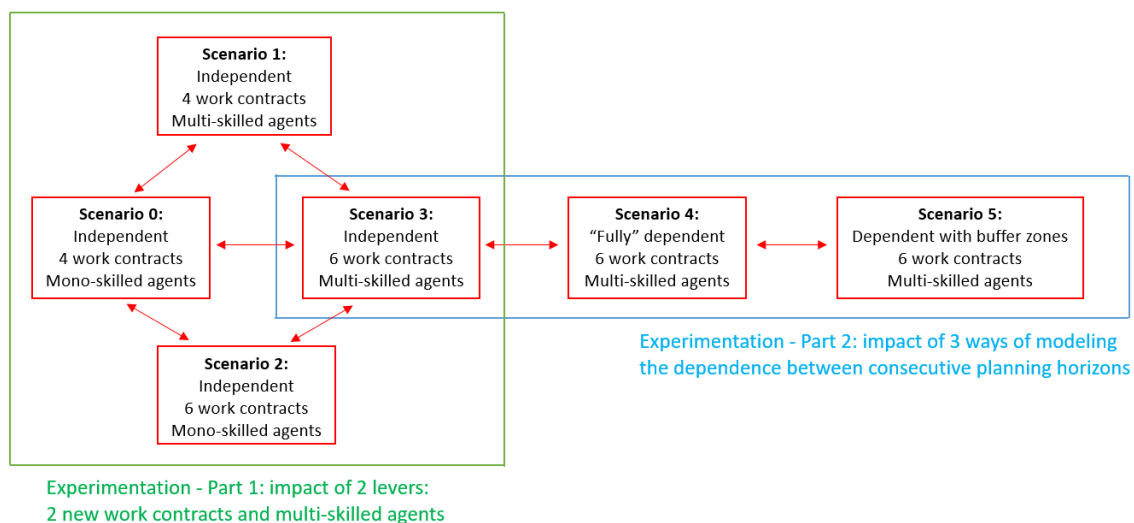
Scenario 1:
Independent
4 work contracts
Multi-skilled agents

Scenario 0:
Independent
4 work contracts
Mono-skilled agents

Scenario 3:
Independent
6 work contracts
Multi-skilled agents

Scenario 4:
"Fully" dependent
6 work contracts
Multi-skilled agents

Scenario 5:
Dependent with buffer zones
6 work contracts
Multi-skilled agents

Scenario 2:
Independent
6 work contracts
Mono-skilled agents

Experimentation - Part 2: impact of 3 ways of modeling the dependence between consecutive planning horizons

Experimentation - Part 1: impact of 2 levers:
2 new work contracts and multi-skilled agents